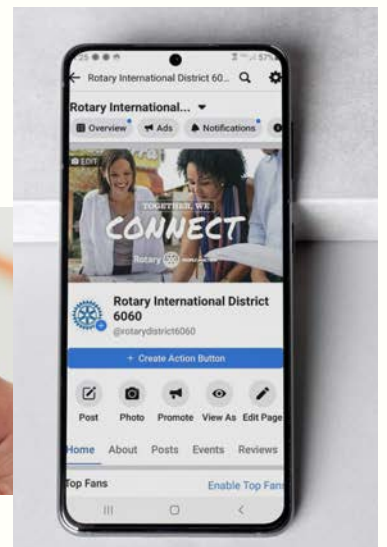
Rotary International District 60...
Rotary International...
Overview
Ads
Notifications
EDIT
TOGETHER, WE
CONNECT
Rotary
Rotary International District 6060
@rotarydistrict6060
+ Create Action Button
Post
Photo
Promote
View As
Edit Page
Home
About
Posts
Events
Reviews
Top Fans
Enable Top Fans